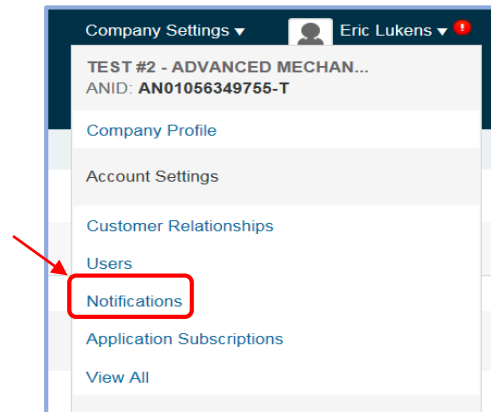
Company Settings ▾ Eric Lukens ▾ !

TEST #2 - ADVANCED MECHAN...
ANID: AN01056349755-T

Company Profile

Account Settings

Customer Relationships

Users

Notifications

Application Subscriptions

View All